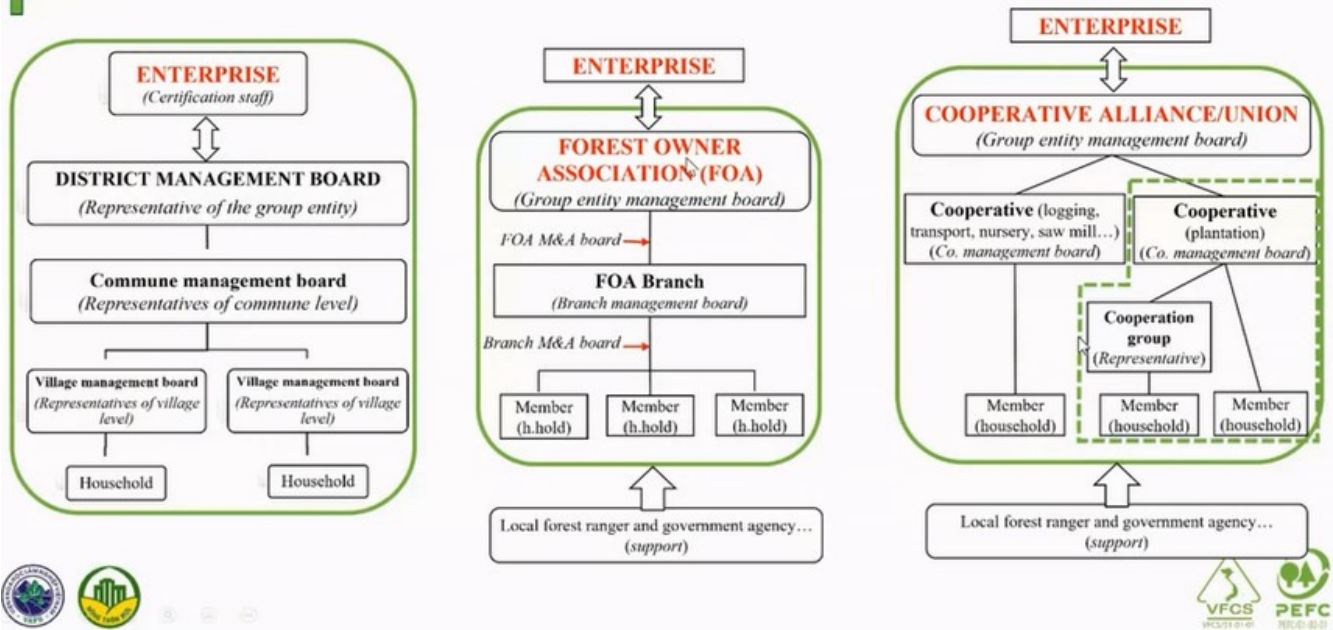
ENTERPRISE
(Certification staff)

DISTRICT MANAGEMENT BOARD
(Representative of the group entity)

Commune management board
(Representatives of commune level)

Village management board
(Representatives of village level)

Village management board
(Representatives of village level)

Household

Household

ENTERPRISE

FOREST OWNER ASSOCIATION (FOA)
(Group entity management board)

FOA M&A board

FOA Branch
(Branch management board)

Branch M&A board

Member (h.hold)

Member (h.hold)

Member (h.hold)

Local forest ranger and government agency…
(support)

ENTERPRISE

COOPERATIVE ALLIANCE/UNION
(Group entity management board)

Cooperative (logging, transport, nursery, saw mill…)
(Co. management board)

Cooperative
(plantation)
(Co. management board)

Cooperation group
(Representative)

Member (household)

Member (household)

Member (household)

Local forest ranger and government agency…
(support)

VFCS

PEFC